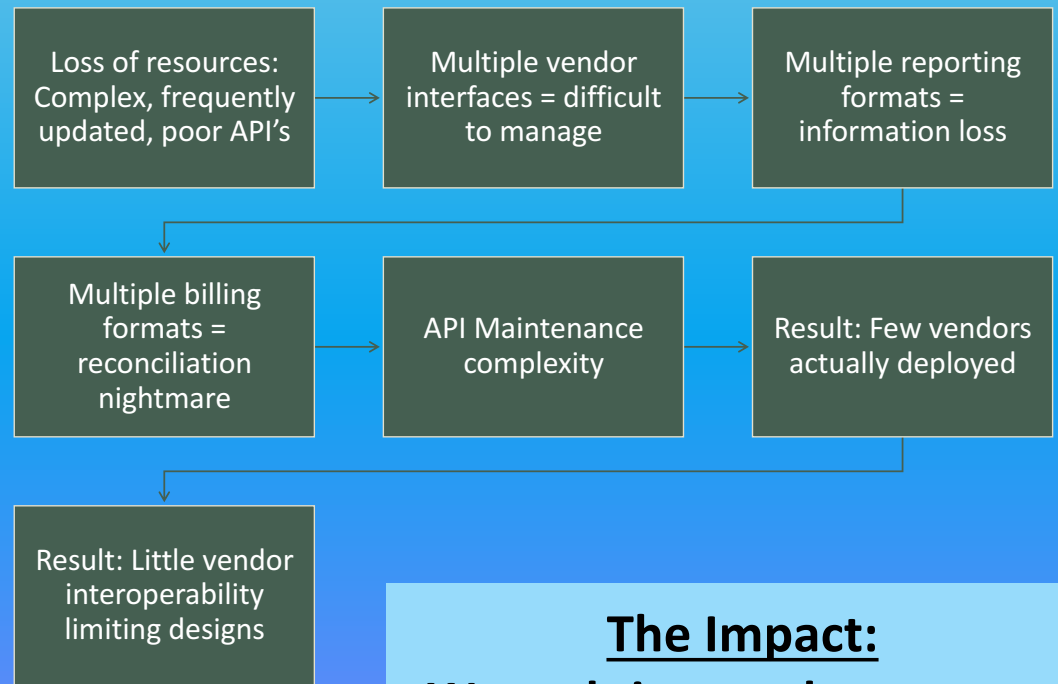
Loss of resources: Complex, frequently updated, poor API's

Multiple vendor interfaces = difficult to manage

Multiple reporting formats = information loss

Multiple billing formats = reconciliation nightmare

API Maintenance complexity

Result: Few vendors actually deployed

Result: Little vendor interoperability limiting designs

The Impact:

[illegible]